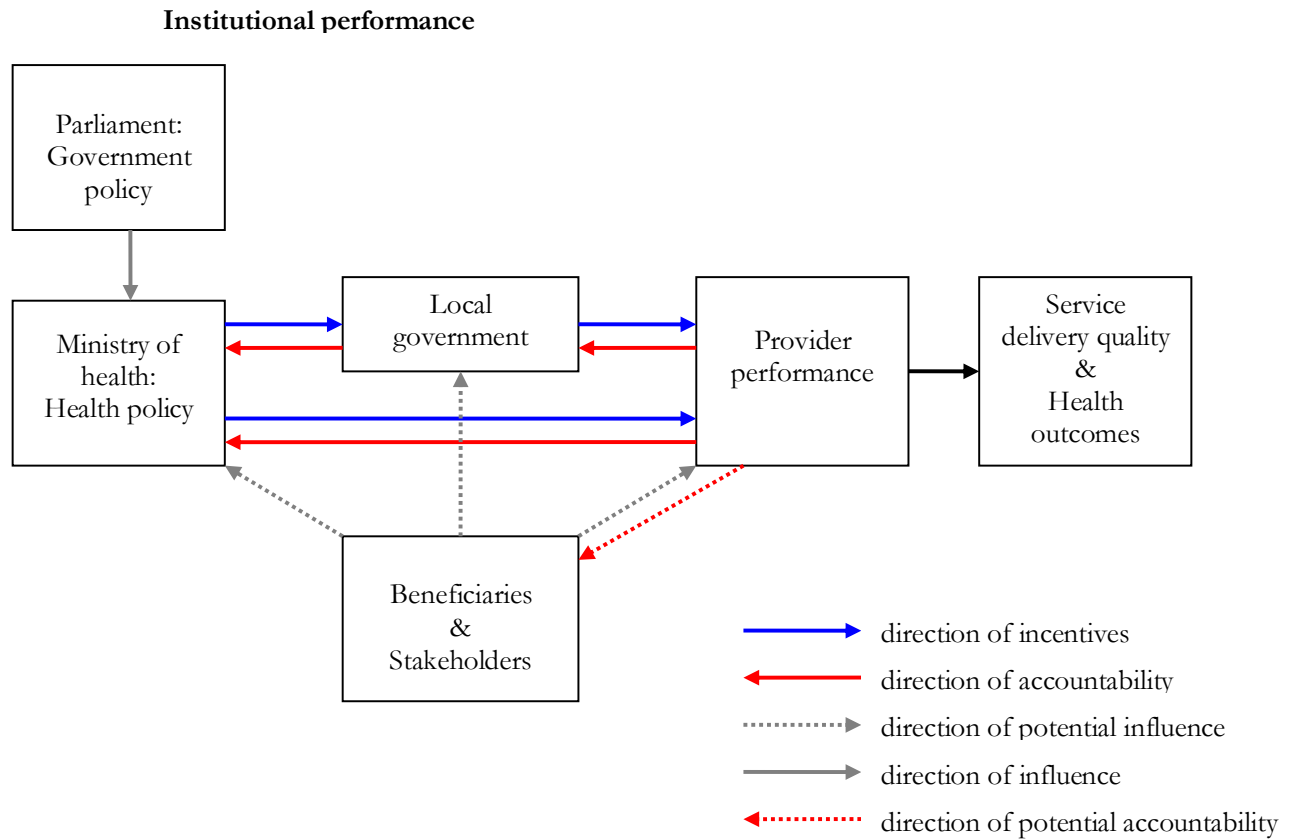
**Institutional performance**

Parliament: Government policy

Ministry of health: Health policy

Local government

Provider performance

Service delivery quality & Health outcomes

Beneficiaries & Stakeholders

direction of incentives

direction of accountability

direction of potential influence

direction of influence

direction of potential accountability